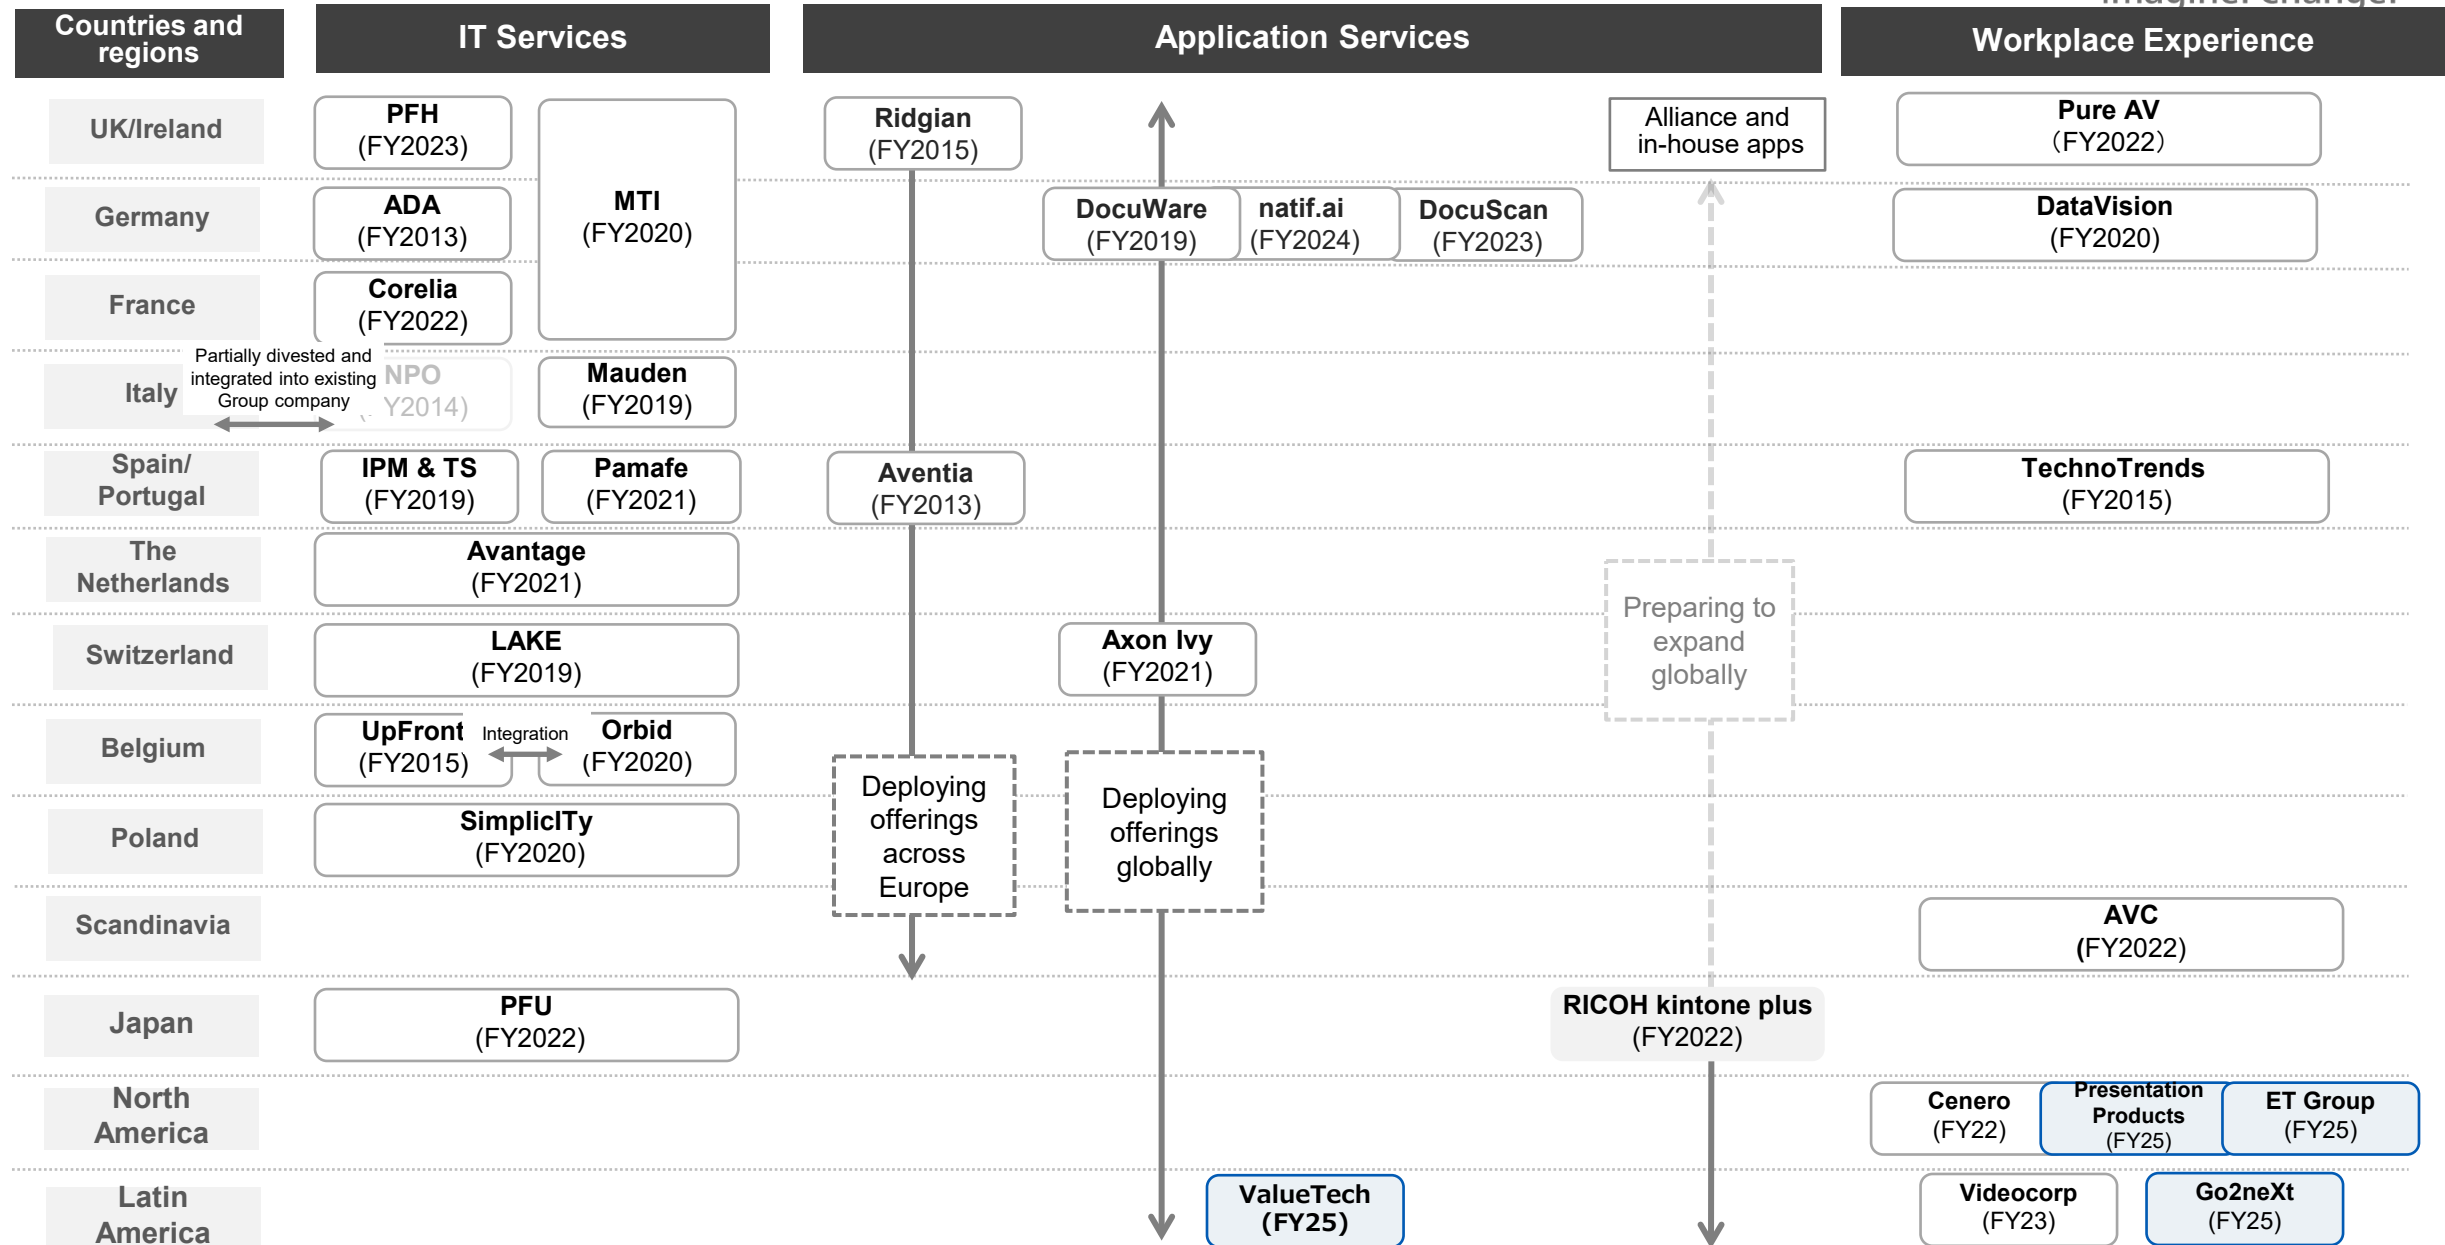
Countries and regions

IT Services

Application Services

Workplace Experience

UK/Ireland

PFH (FY2023)

MTI (FY2020)

Ridgian (FY2015)

Alliance and in-house apps

Pure AV (FY2022)

Germany

ADA (FY2013)

DocuWare (FY2019)

natif.ai (FY2024)

DocuScan (FY2023)

DataVision (FY2020)

France

Corelia (FY2022)

Italy

Partially divested and integrated into existing Group company

NPO (FY2014)

Mauden (FY2019)

Spain/ Portugal

IPM & TS (FY2019)

Pamafe (FY2021)

Aventia (FY2013)

TechnoTrends (FY2015)

The Netherlands

Avantage (FY2021)

Preparing to expand globally

Switzerland

LAKE (FY2019)

Axon Ivy (FY2021)

Belgium

UpFront (FY2015)

Integration

Orbid (FY2020)

Deploying offerings across Europe

Deploying offerings globally

Poland

SimplicITy (FY2020)

Scandinavia

AVC (FY2022)

Japan

PFU (FY2022)

RICOH kintone plus (FY2022)

North America

Cenero (FY22)

Presentation Products (FY25)

ET Group (FY25)

Latin America

ValueTech (FY25)

Videocorp (FY23)

Go2neXt (FY25)